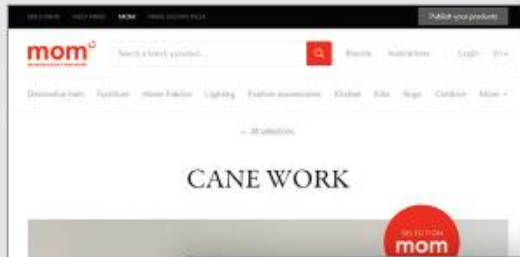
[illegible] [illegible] MOM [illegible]

Publish your products

mom

Search a brand, a product...

Brands Inspirations Login EN

Decorative item Furniture Home Fabrics Lighting Fashion accessories Kitchen Kids Rugs Outdoor More

← All selections

CANE WORK

SELECTION
mom